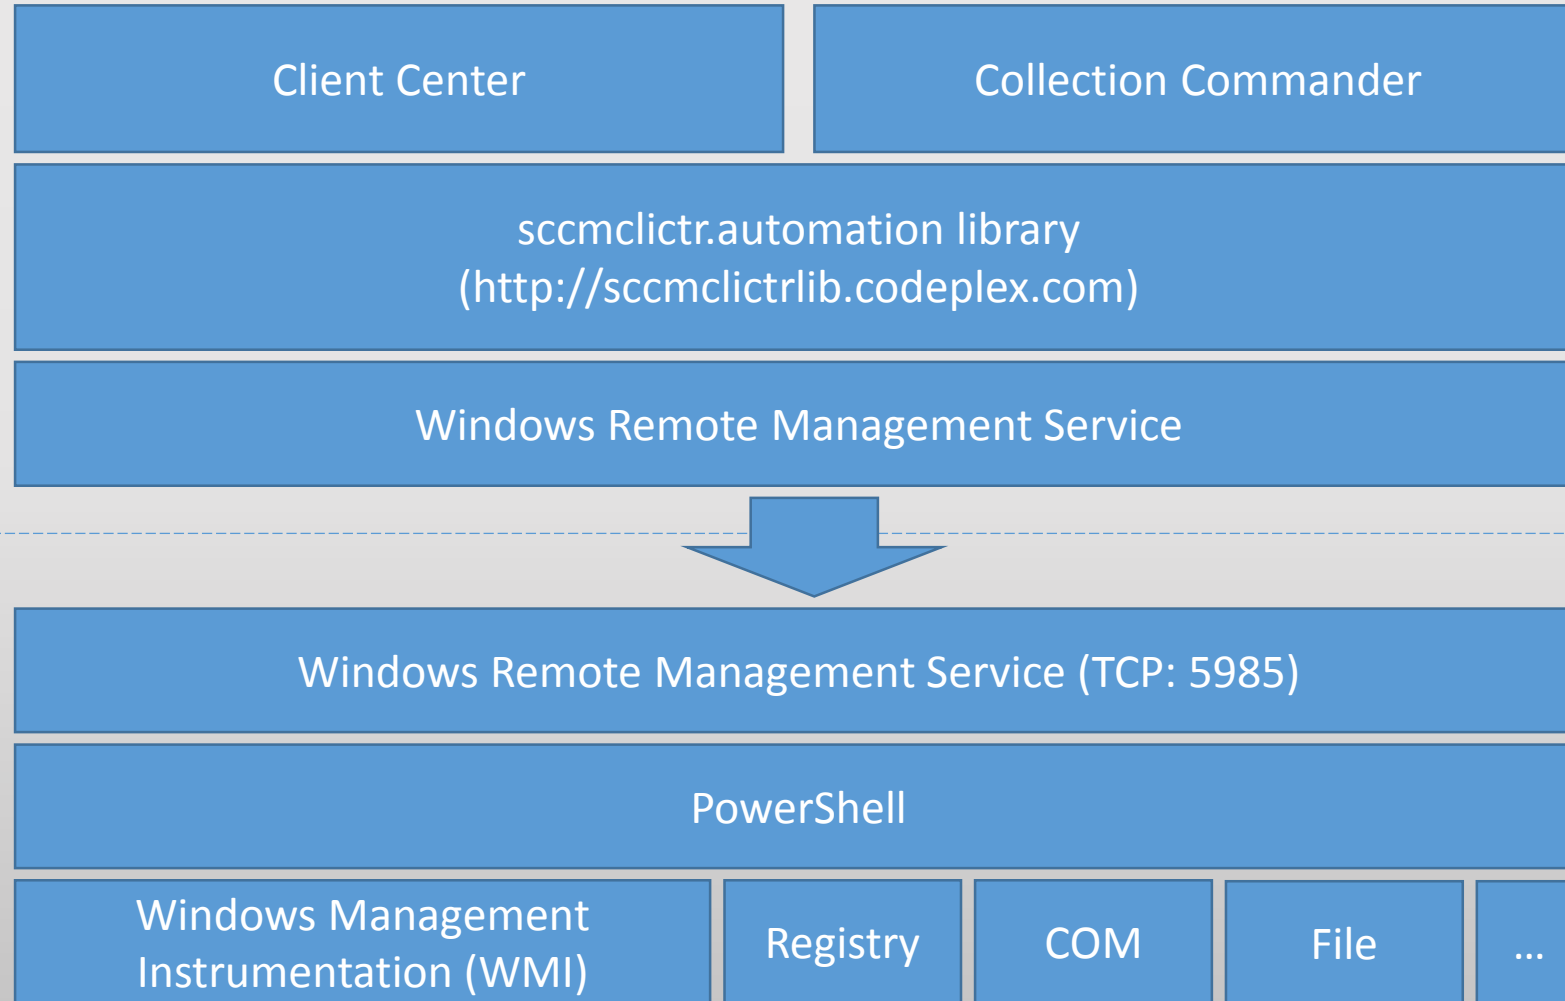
Client Center

Collection Commander

sccmclictr.automation library
(http://sccmclictrlib.codeplex.com)

Windows Remote Management Service

Windows Remote Management Service (TCP: 5985)

PowerShell

Windows Management Instrumentation (WMI)

Registry

COM

File

...